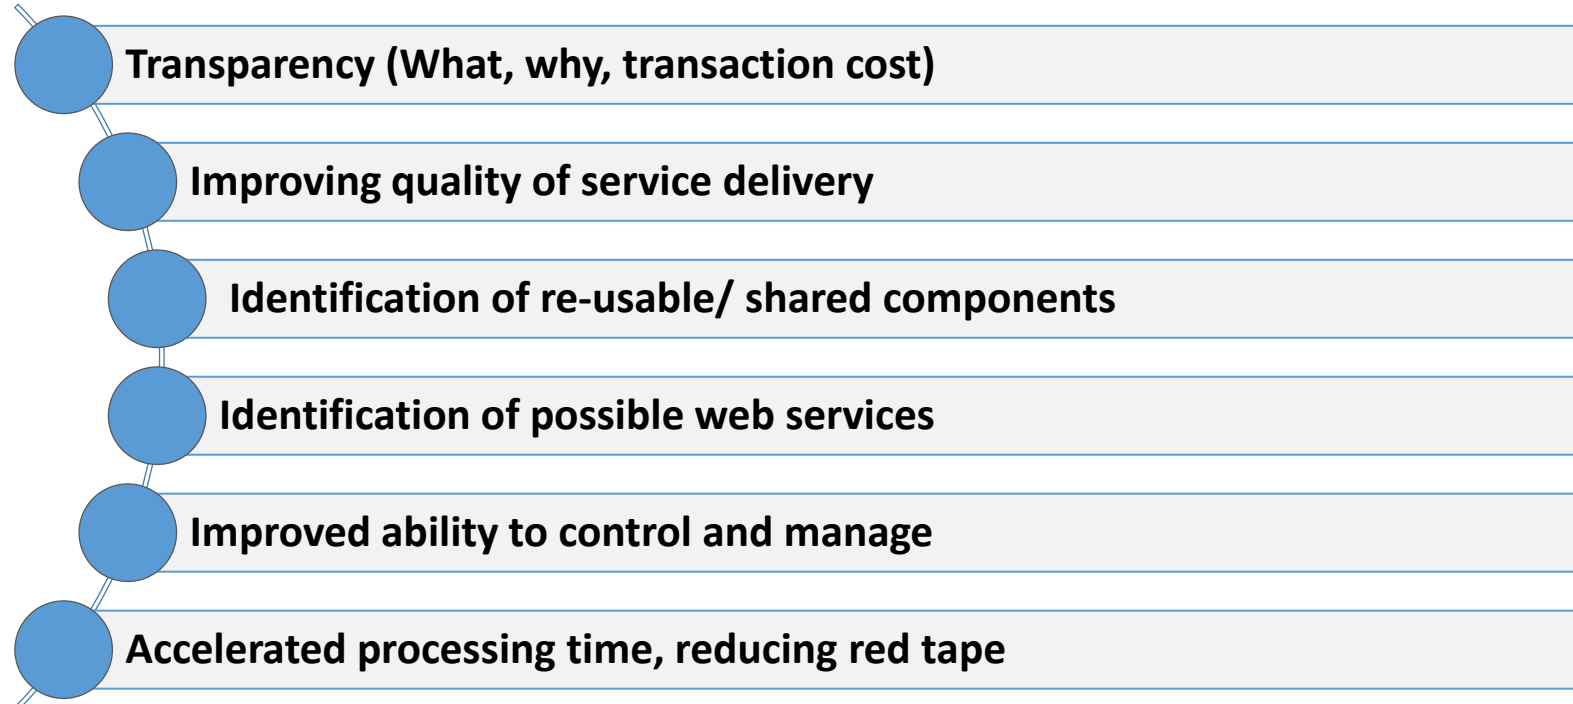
Transparency (What, why, transaction cost)

Improving quality of service delivery

Identification of re-usable/ shared components

Identification of possible web services

Improved ability to control and manage

Accelerated processing time, reducing red tape